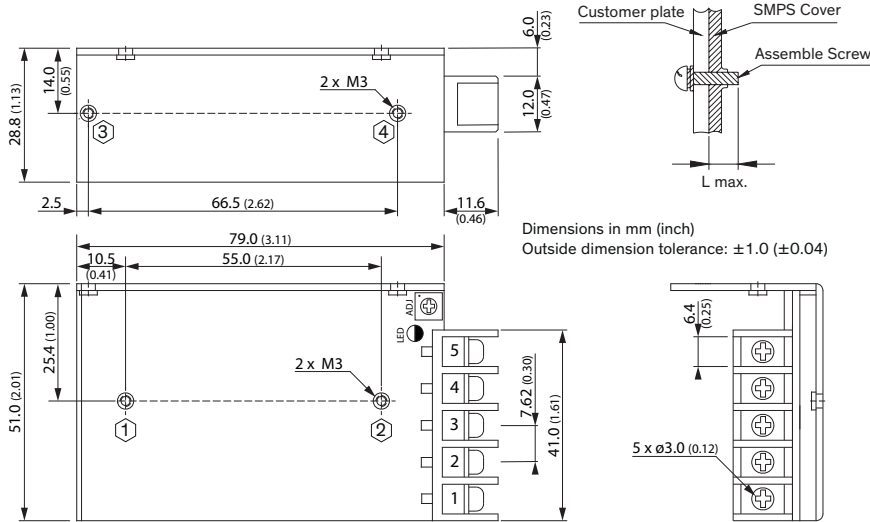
Customer plate
SMPS Cover
Assemble Screw
L max.

6.0 (0.23)
14.0 (0.55)
28.8 (1.13)
2 x M3
3
4
12.0 (0.47)
2.5
66.5 (2.62)
11.6 (0.46)

Dimensions in mm (inch)
Outside dimension tolerance: ±1.0 (±0.04)

79.0 (3.11)
10.5 (0.41)
55.0 (2.17)
ADJ
LED
25.4 (1.00)
51.0 (2.01)
2 x M3
1
2
5
4
3
2
1
7.62 (0.30)
41.0 (1.61)

6.4 (0.25)
5 x ø3.0 (0.12)